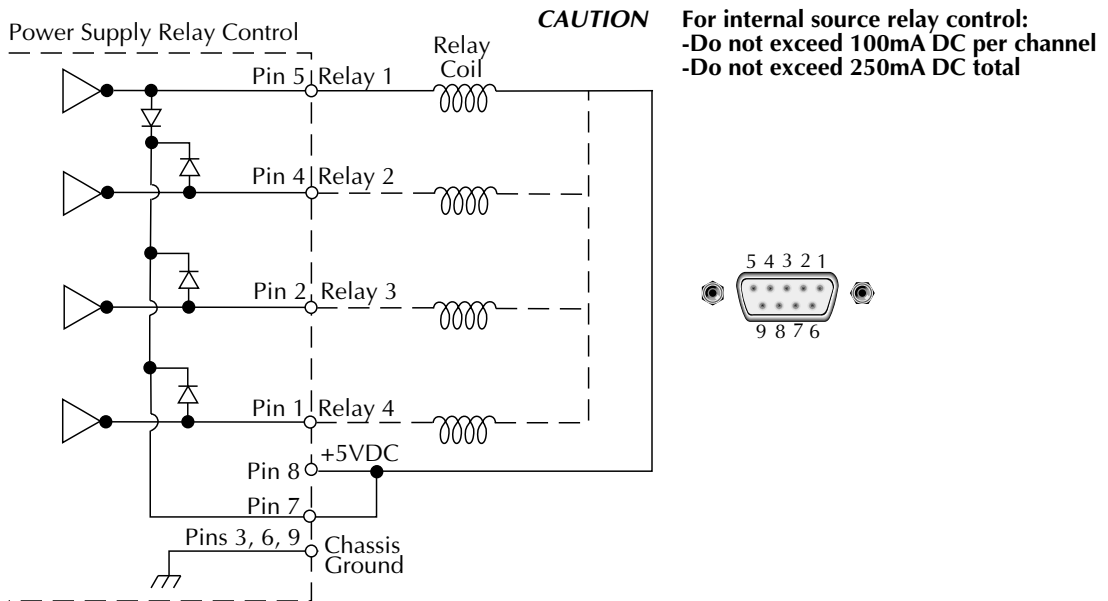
Power Supply Relay Control

CAUTION For internal source relay control:
-Do not exceed 100mA DC per channel
-Do not exceed 250mA DC total

Relay Coil

Pin 5 Relay 1

Pin 4 Relay 2

Pin 2 Relay 3

Pin 1 Relay 4

+5VDC

Pin 8

Pin 7

Pins 3, 6, 9

Chassis Ground

5 4 3 2 1

9 8 7 6